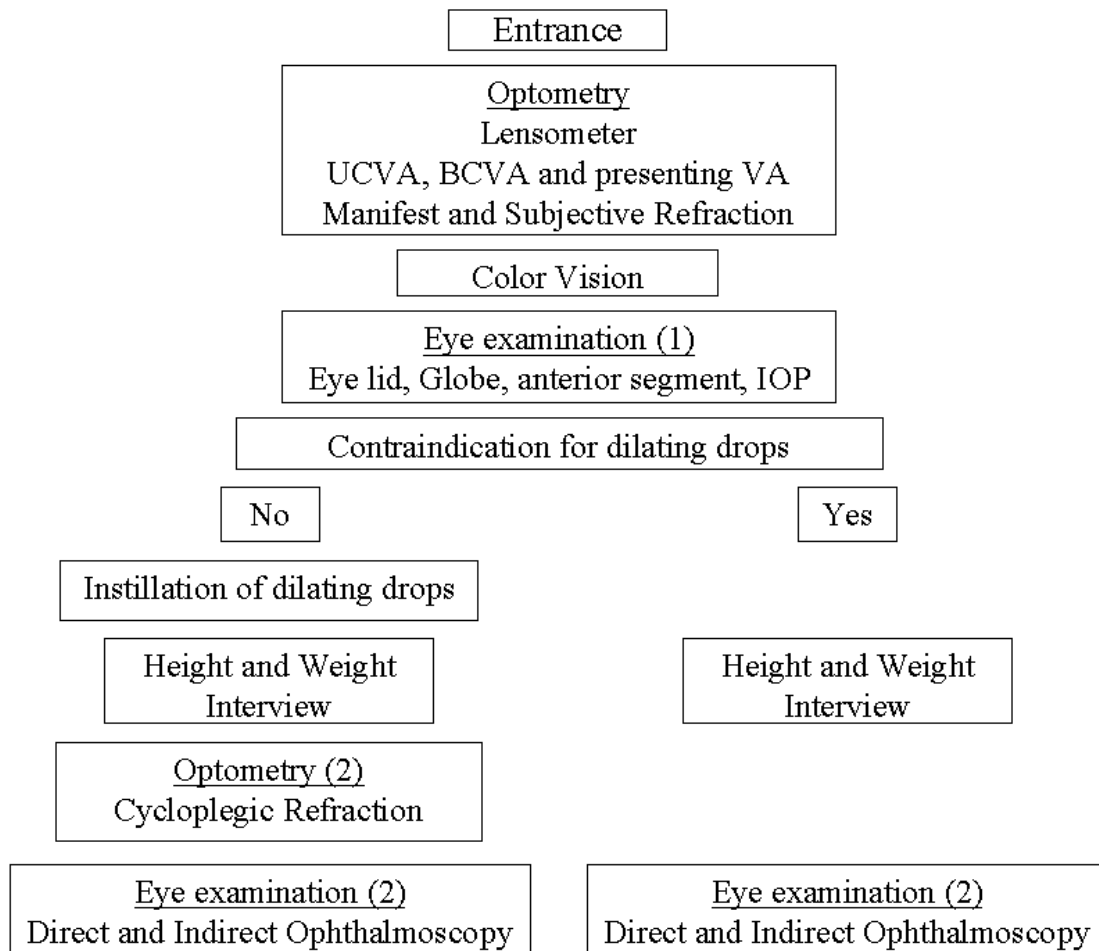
Entrance

Optometry
Lensometer
UCVA, BCVA and presenting VA
Manifest and Subjective Refraction

Color Vision

Eye examination (1)
Eye lid, Globe, anterior segment, IOP

Contraindication for dilating drops

No

Yes

Instillation of dilating drops

Height and Weight
Interview

Height and Weight
Interview

Optometry (2)
Cycloplegic Refraction

Eye examination (2)
Direct and Indirect Ophthalmoscopy

Eye examination (2)
Direct and Indirect Ophthalmoscopy